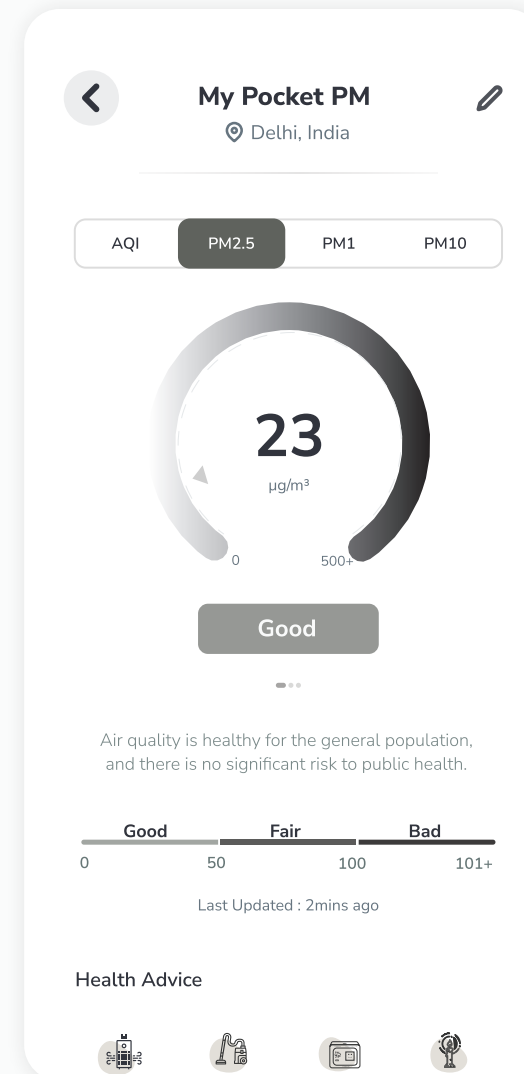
My Pocket PM
Delhi, India

AQI | PM2.5 | PM1 | PM10

23
μg/m³
0
500+

Good

Air quality is healthy for the general population, and there is no significant risk to public health.

Good | Fair | Bad
0 | 50 | 100 | 101+

Last Updated : 2mins ago

Health Advice